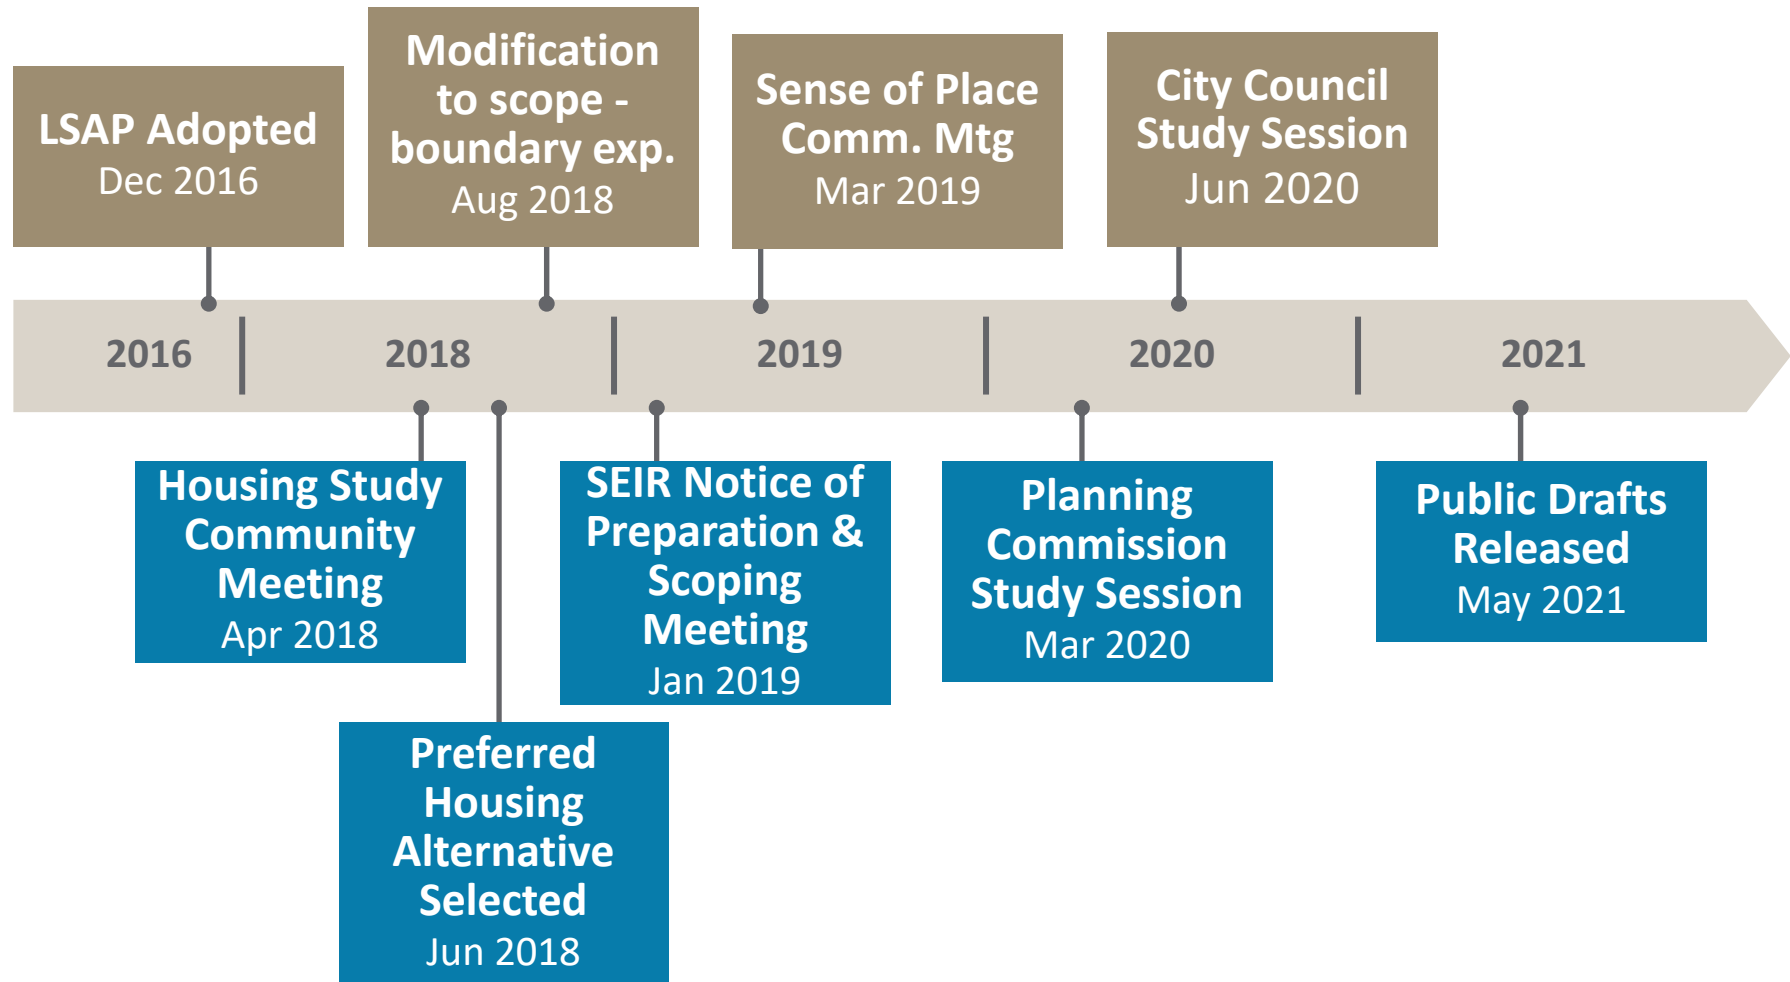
LSAP Adopted
Dec 2016

Modification to scope - boundary exp.
Aug 2018

Sense of Place Comm. Mtg
Mar 2019

City Council Study Session
Jun 2020

2016 2018 2019 2020 2021

Housing Study Community Meeting
Apr 2018

Preferred Housing Alternative Selected
Jun 2018

SEIR Notice of Preparation & Scoping Meeting
Jan 2019

Planning Commission Study Session
Mar 2020

Public Drafts Released
May 2021